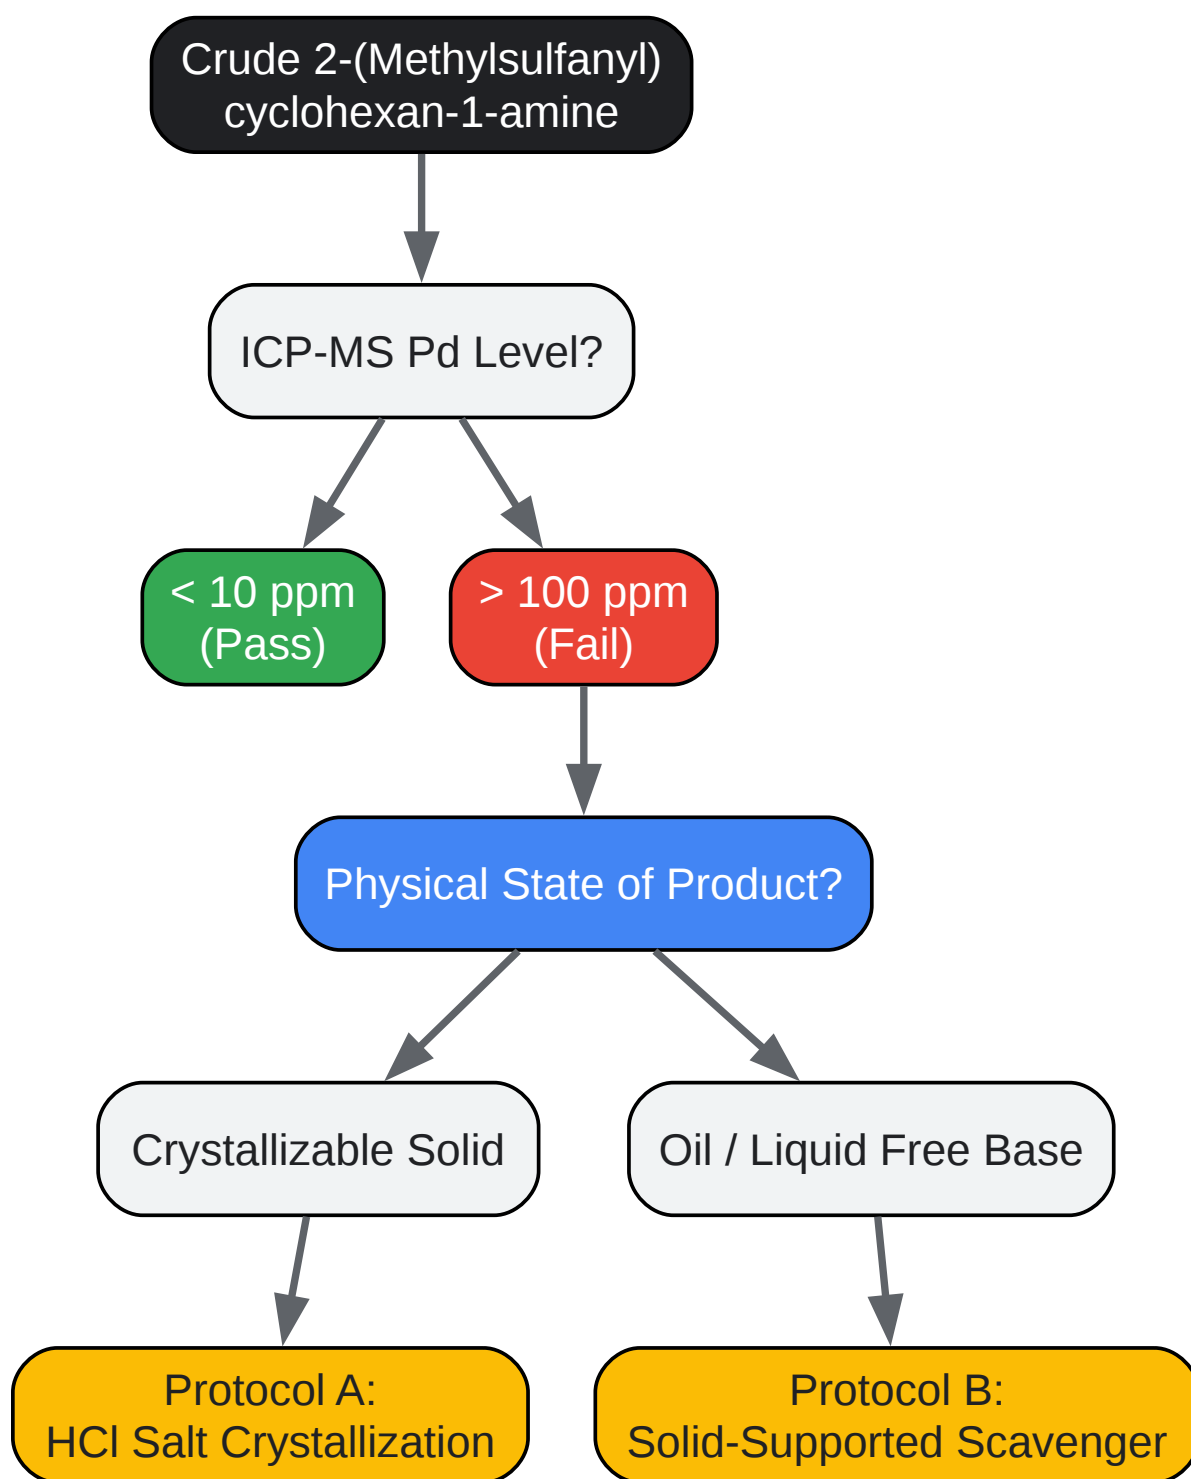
Crude 2-(Methylsulfanyl) cyclohexan-1-amine

ICP-MS Pd Level?

< 10 ppm (Pass)

> 100 ppm (Fail)

Physical State of Product?

Crystallizable Solid

Oil / Liquid Free Base

Protocol A: HCl Salt Crystallization

Protocol B: Solid-Supported Scavenger